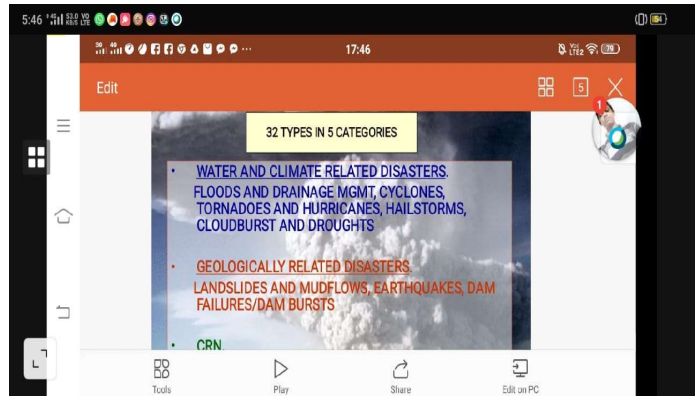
5:46

17:46

Edit

5

1

32 TYPES IN 5 CATEGORIES

• WATER AND CLIMATE RELATED DISASTERS.
FLOODS AND DRAINAGE MGMT, CYCLONES, TORNADOES AND HURRICANES, HAILSTORMS, CLOUDBURST AND DROUGHTS

• GEOLOGICALLY RELATED DISASTERS.
LANDSLIDES AND MUDFLOWS, EARTHQUAKES, DAM FAILURES/DAM BURSTS

• CRN

Tools Play Share Edit on PC